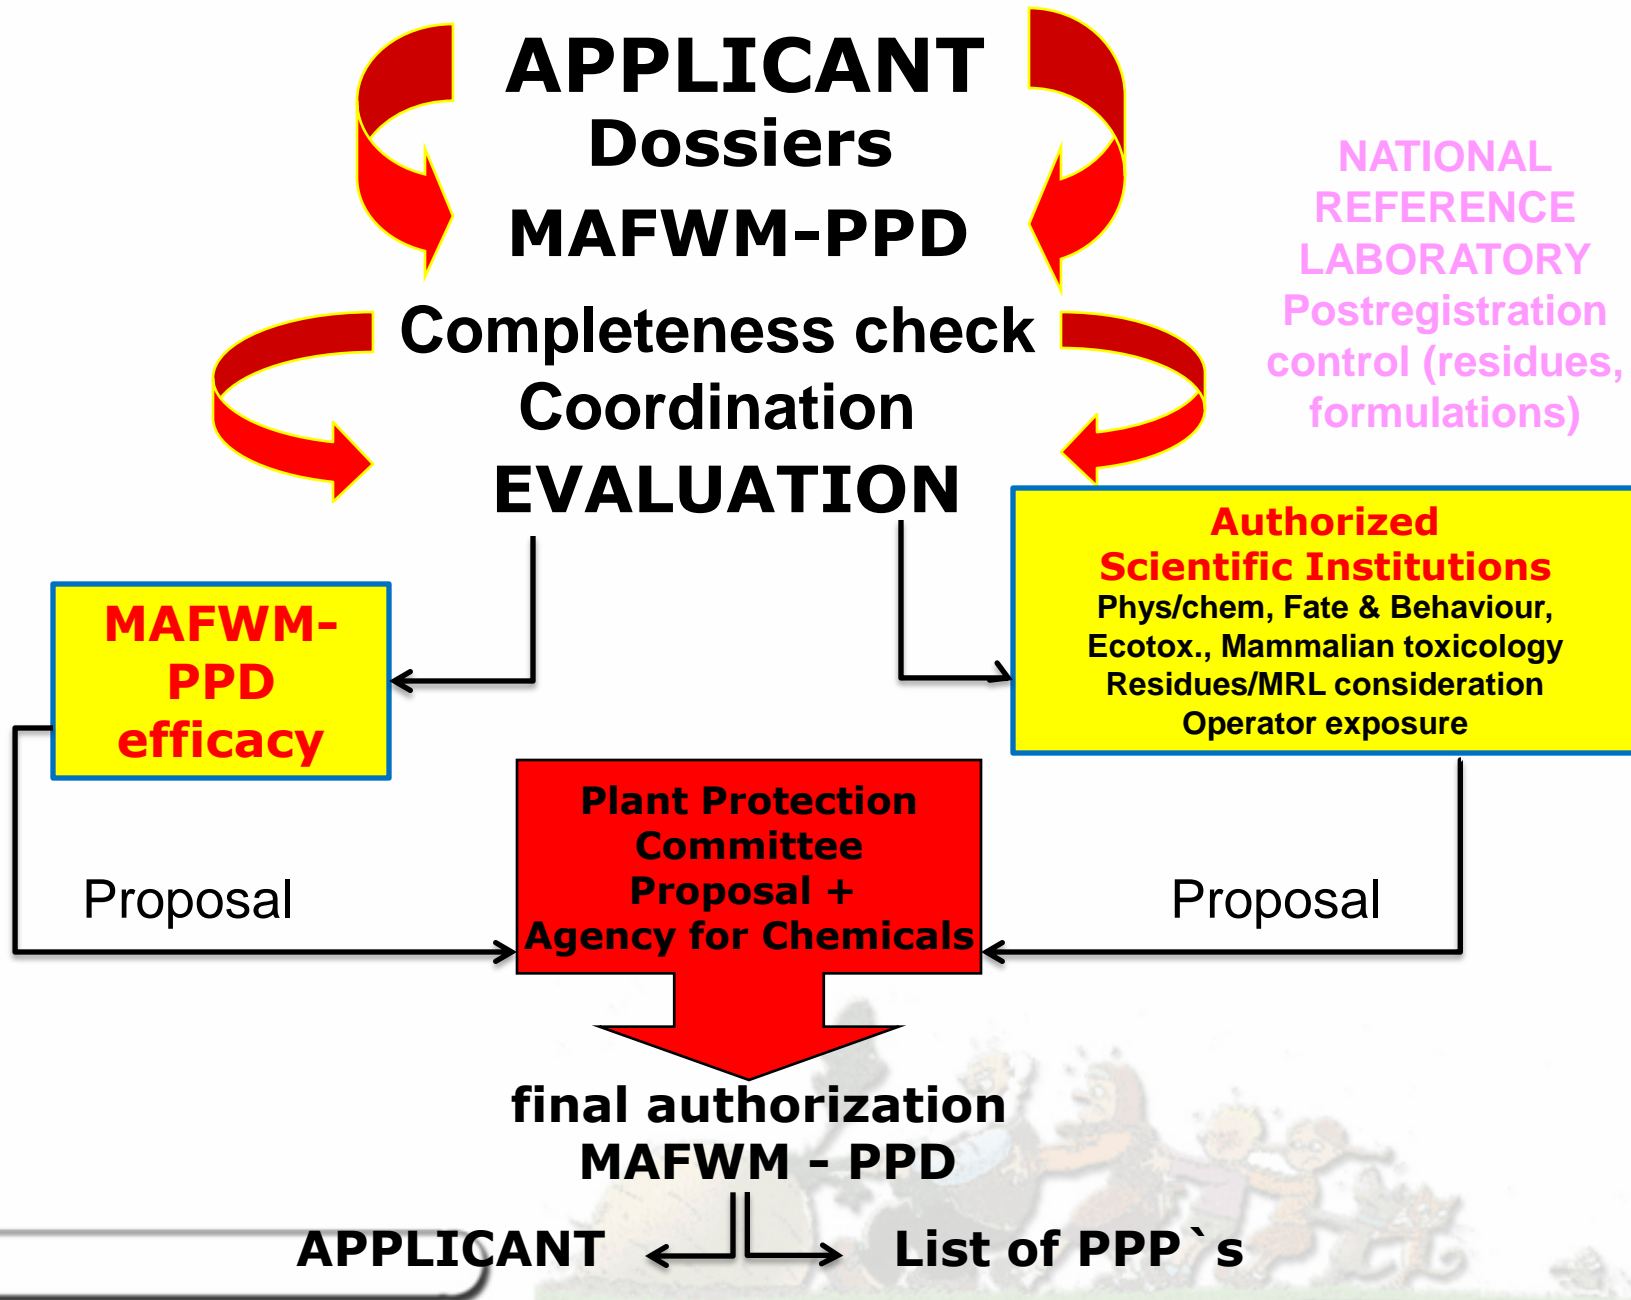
APPLICANT
Dossiers
MAFWM-PPD
Completeness check
Coordination
EVALUATION

NATIONAL REFERENCE LABORATORY
Postregistration control (residues, formulations)

MAFWM-PPD efficacy

Authorized Scientific Institutions
Phys/chem, Fate & Behaviour, Ecotox., Mammalian toxicology
Residues/MRL consideration
Operator exposure

Plant Protection Committee
Proposal +
Agency for Chemicals

Proposal

Proposal

final authorization
MAFWM - PPD

APPLICANT

List of PPP`s